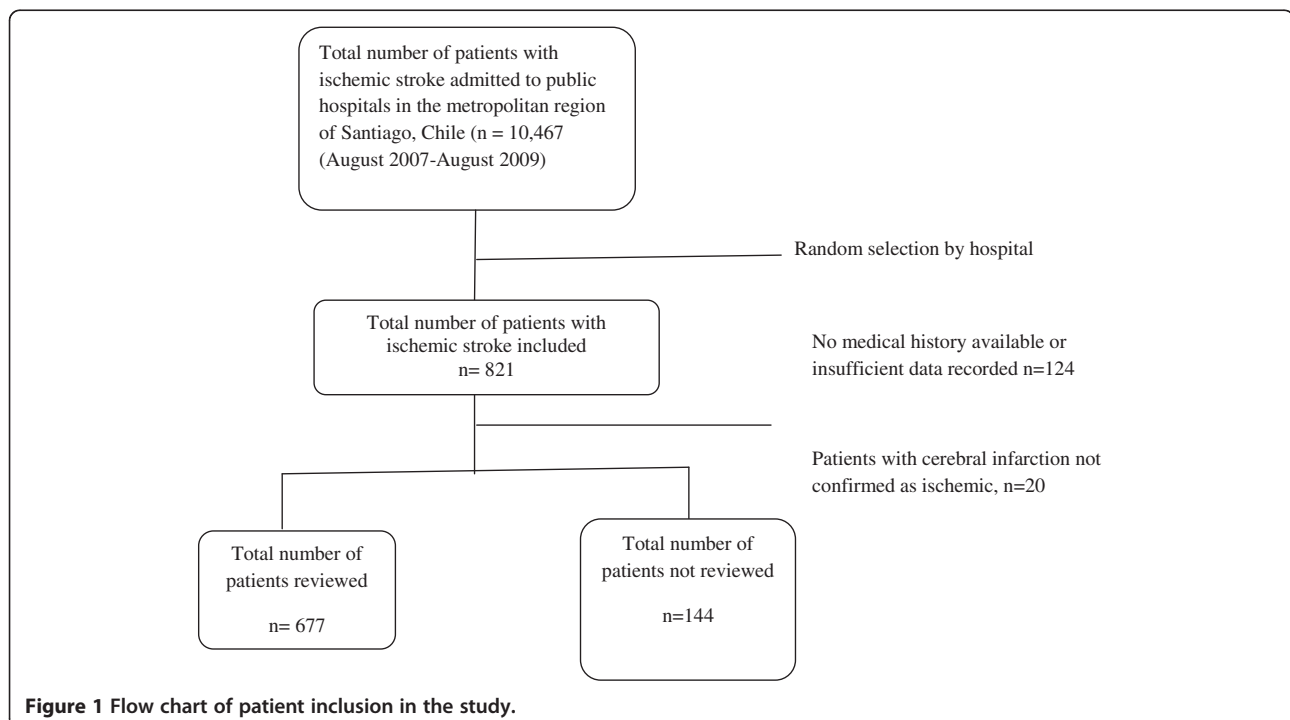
Total number of patients with ischemic stroke admitted to public hospitals in the metropolitan region of Santiago, Chile (n = 10,467 (August 2007-August 2009)

Random selection by hospital

Total number of patients with ischemic stroke included
n= 821

No medical history available or insufficient data recorded n=124

Patients with cerebral infarction not confirmed as ischemic, n=20

Total number of patients reviewed

n= 677

Total number of patients not reviewed

n=144

**Figure 1 Flow chart of patient inclusion in the study.**